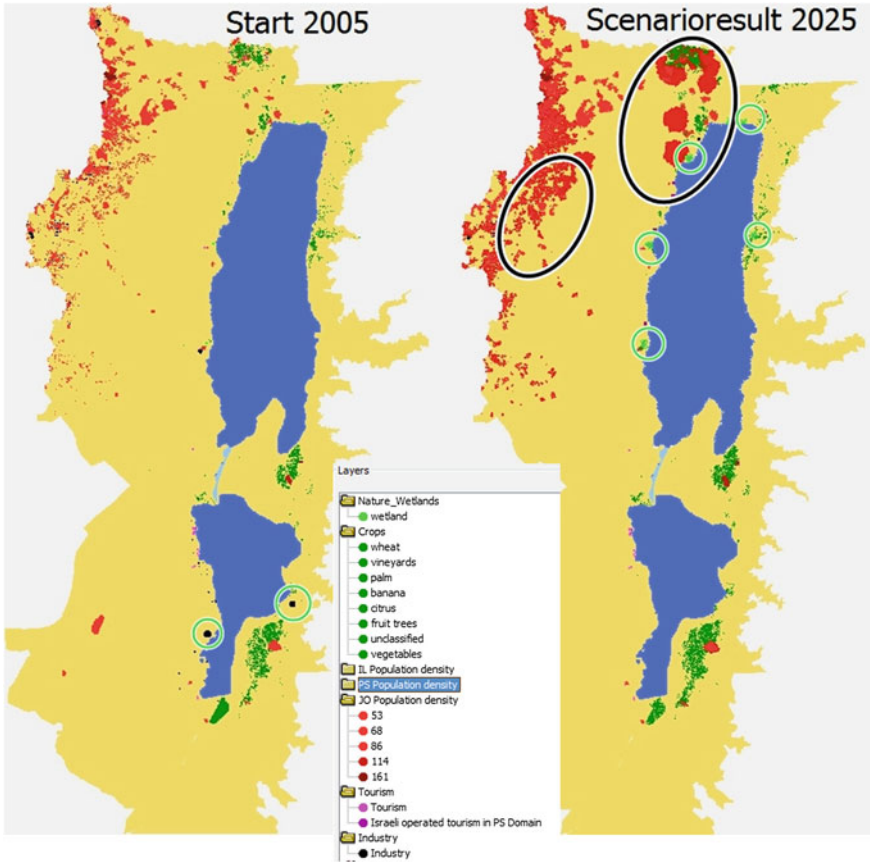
Start 2005

Scenarioresult 2025

Layers
Nature_Wetlands
wetland
Crops
wheat
vineyards
palm
banana
citrus
fruit trees
unclassified
vegetables
IL Population density
PS Population density
JO Population density
53
68
86
114
161
Tourism
Tourism
Israeli operated tourism in PS Domain
Industry
Industry